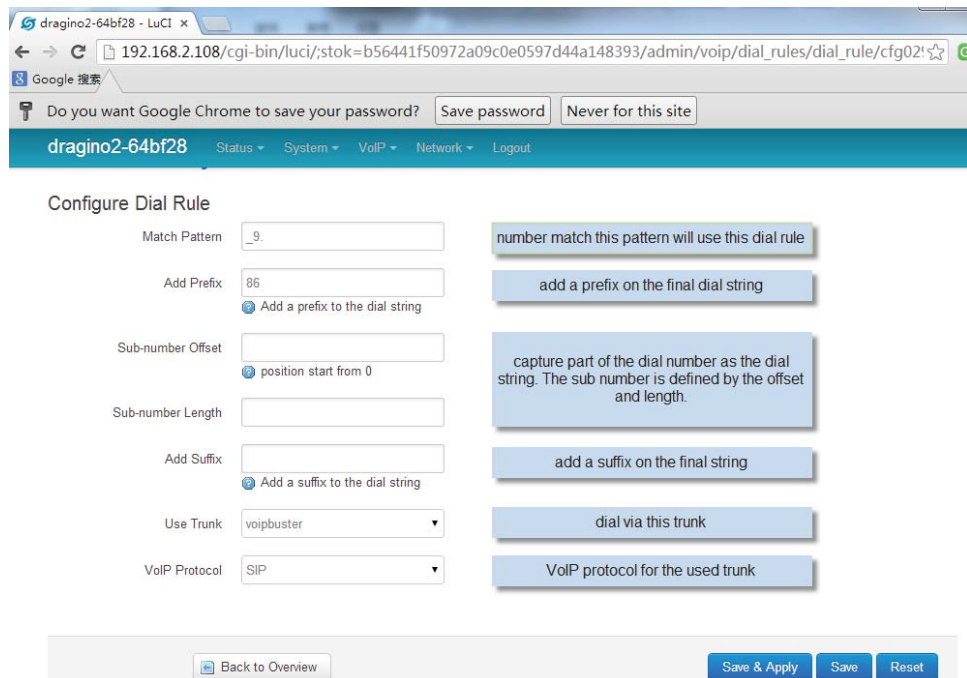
dragino2-64bf28 - LuCI ×

192.168.2.108/cgi-bin/luci/;stok=b56441f50972a09c0e0597d44a148393/admin/voip/dial_rules/dial_rule/cfg02

Google 搜索

Do you want Google Chrome to save your password? Save password Never for this site

dragino2-64bf28 Status System VoIP Network Logout

Configure Dial Rule

Match Pattern _9.

number match this pattern will use this dial rule

Add Prefix 86

Add a prefix to the dial string

add a prefix on the final dial string

Sub-number Offset

position start from 0

capture part of the dial number as the dial string. The sub number is defined by the offset and length.

Sub-number Length

Add Suffix

Add a suffix to the dial string

add a suffix on the final string

Use Trunk voipbuster

dial via this trunk

VoIP Protocol SIP

VoIP protocol for the used trunk

Back to Overview

Save & Apply Save Reset